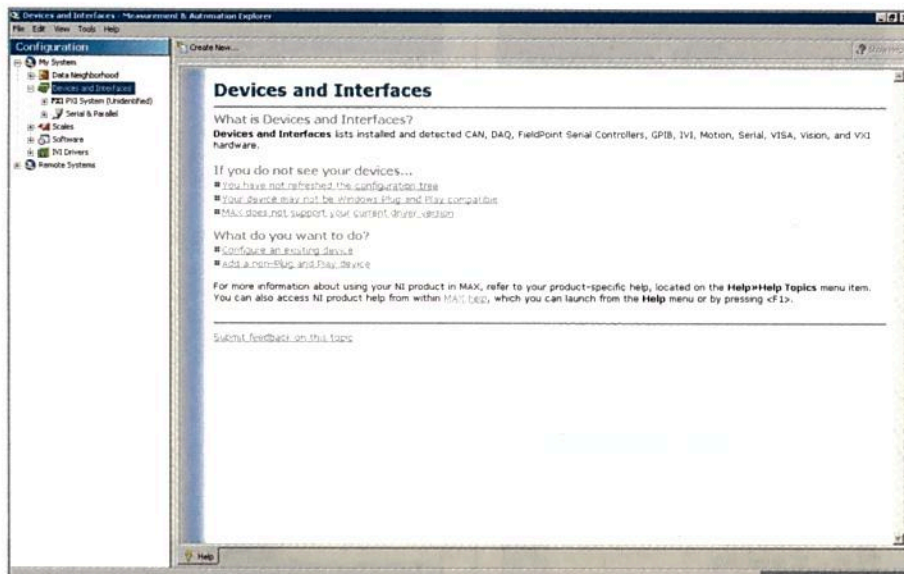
Devices and Interfaces - Measurement & Automation Explorer

File Edit View Tools Help

Configuration

My System
Data Neighborhood
Devices and Interfaces
PXI PXI System (Unidentified)
Serial & Parallel
Scales
Software
IVI Drivers
Remote Systems

Create New...

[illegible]

Devices and Interfaces

What is Devices and Interfaces?
Devices and Interfaces lists installed and detected CAN, DAQ, FieldPoint Serial Controllers, GPIB, IVI, Motion, Serial, VISA, Vision, and VXI hardware.

If you do not see your devices...
You have not refreshed the configuration tree
Your device may not be Windows Plug and Play compatible
MAX does not support your current driver version

What do you want to do?
Configure an existing device
Add a non-Plug and Play device

For more information about using your NI product in MAX, refer to your product-specific help, located on the Help»Help Topics menu item. You can also access NI product help from within MAX help, which you can launch from the Help menu or by pressing <F1>.

Submit feedback on this topic

Help